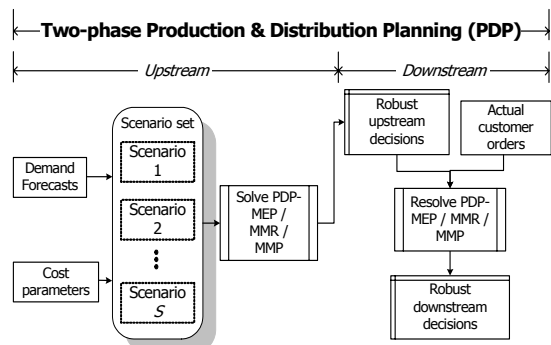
Two-phase Production & Distribution Planning (PDP)

Upstream

Downstream

Demand Forecasts

Cost parameters

Scenario set

Scenario 1

Scenario 2

Scenario $S$

Solve PDP-MEP / MMR / MMP

Robust upstream decisions

Actual customer orders

Resolve PDP-MEP / MMR / MMP

Robust downstream decisions